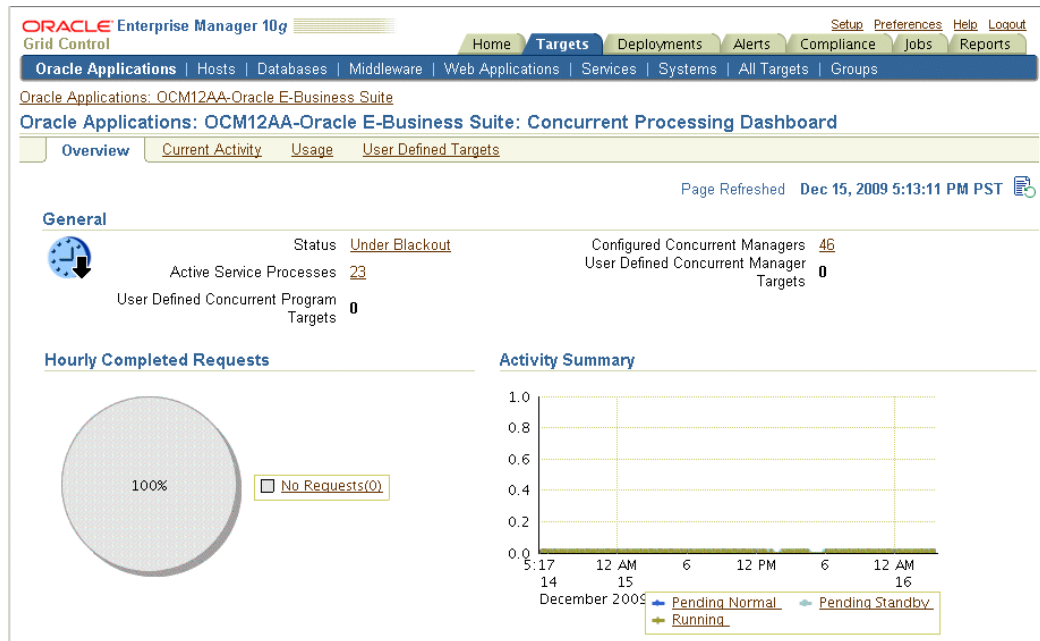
ORACLE Enterprise Manager 10g
Grid Control

Setup Preferences Help Logout

Home | Targets | Deployments | Alerts | Compliance | Jobs | Reports

Oracle Applications | Hosts | Databases | Middleware | Web Applications | Services | Systems | All Targets | Groups

Oracle Applications: OCM12AA-Oracle E-Business Suite

Oracle Applications: OCM12AA-Oracle E-Business Suite: Concurrent Processing Dashboard

Overview | Current Activity | Usage | User Defined Targets

Page Refreshed Dec 15, 2009 5:13:11 PM PST

General

Status Under Blackout
Active Service Processes 23
User Defined Concurrent Program Targets 0
Configured Concurrent Managers 46
User Defined Concurrent Manager Targets 0

Hourly Completed Requests

100%

No Requests(0)

Activity Summary

1.0
0.8
0.6
0.4
0.2
0.0

5:17 14 December 2009 | 12 AM 15 | 6 | 12 PM | 6 | 12 AM 16

Pending Normal
Pending Standby
Running